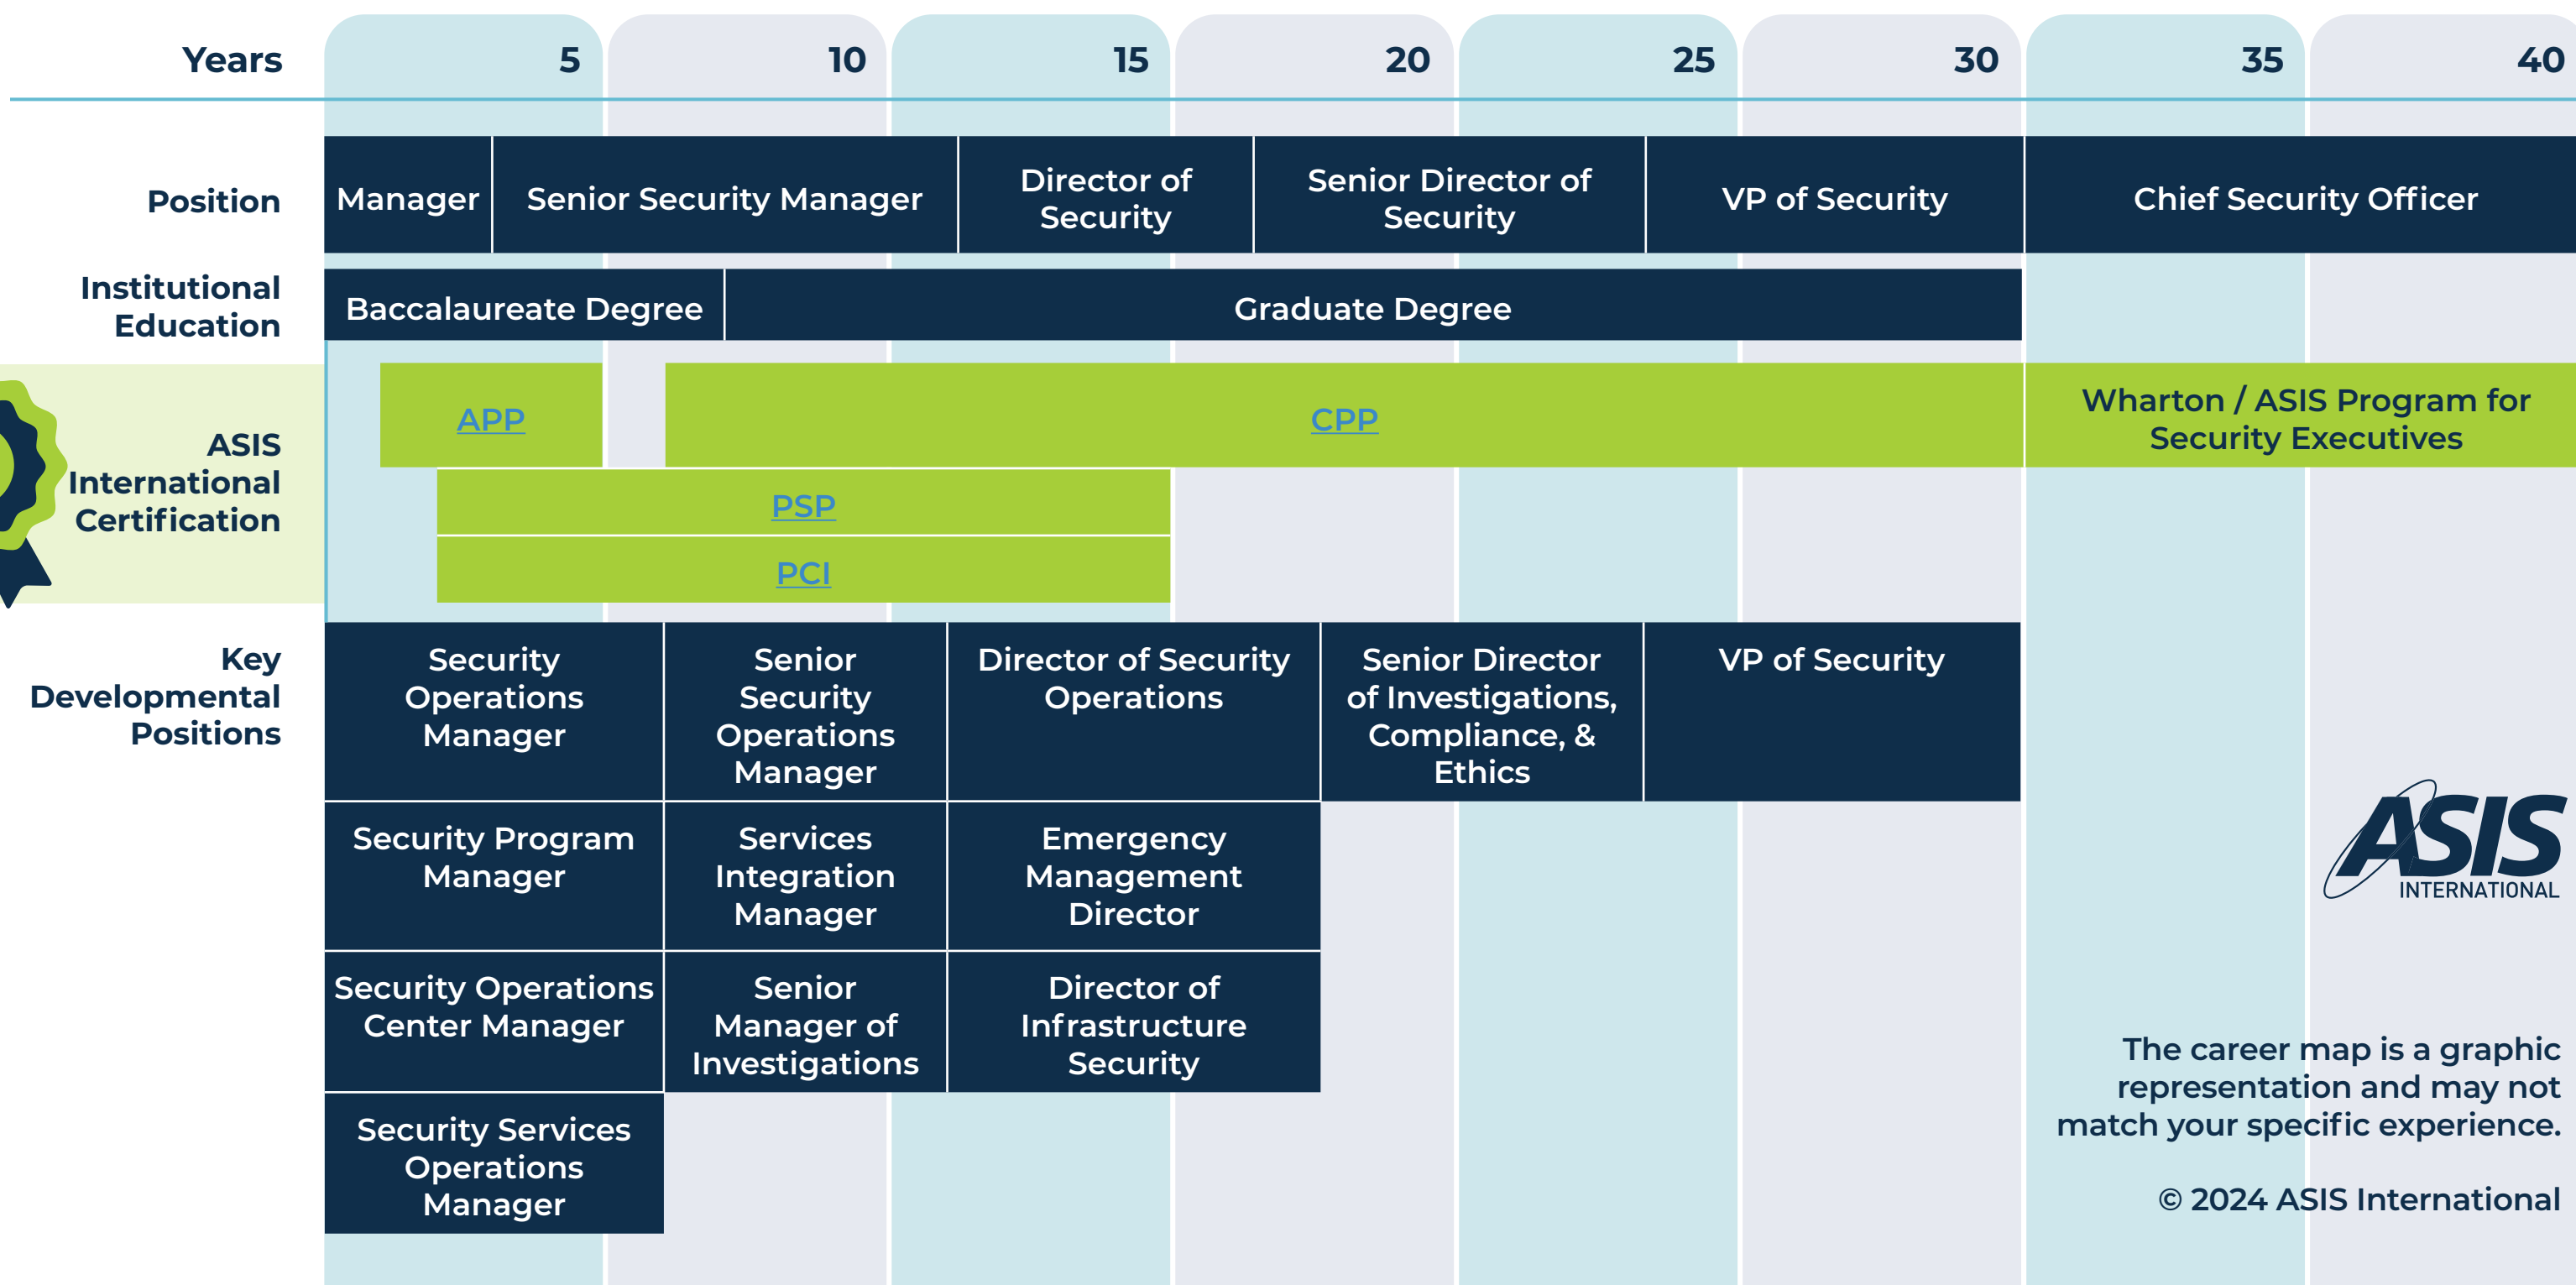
Years 5 10 15 20 25 30 35 40

Position: Manager | Senior Security Manager | Director of Security | Senior Director of Security | VP of Security | Chief Security Officer

Institutional Education: Baccalaureate Degree | Graduate Degree

ASIS International Certification: APP | CPP | Wharton / ASIS Program for Security Executives

PSP

PCI

Key Developmental Positions:

Security Operations Manager | Senior Security Operations Manager | Director of Security Operations | Senior Director of Investigations, Compliance, & Ethics | VP of Security

Security Program Manager | Services Integration Manager | Emergency Management Director

Security Operations Center Manager | Senior Manager of Investigations | Director of Infrastructure Security

Security Services Operations Manager

ASIS INTERNATIONAL

The career map is a graphic representation and may not match your specific experience.

© 2024 ASIS International